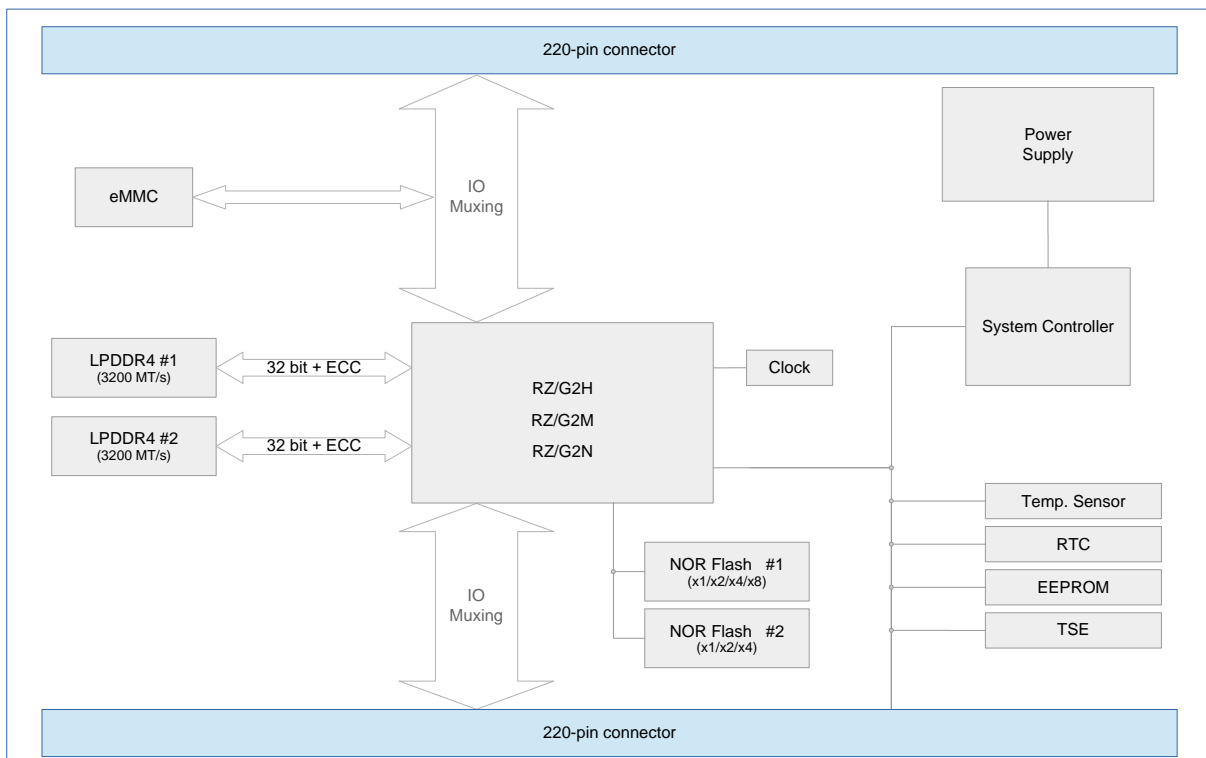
220-pin connector

Power Supply

eMMC

IO Muxing

System Controller

LPDDR4 #1
(3200 MT/s)

32 bit + ECC

RZ/G2H
RZ/G2M
RZ/G2N

Clock

LPDDR4 #2
(3200 MT/s)

32 bit + ECC

Temp. Sensor

RTC

NOR Flash #1
(x1/x2/x4/x8)

EEPROM

IO Muxing

NOR Flash #2
(x1/x2/x4)

TSE

220-pin connector